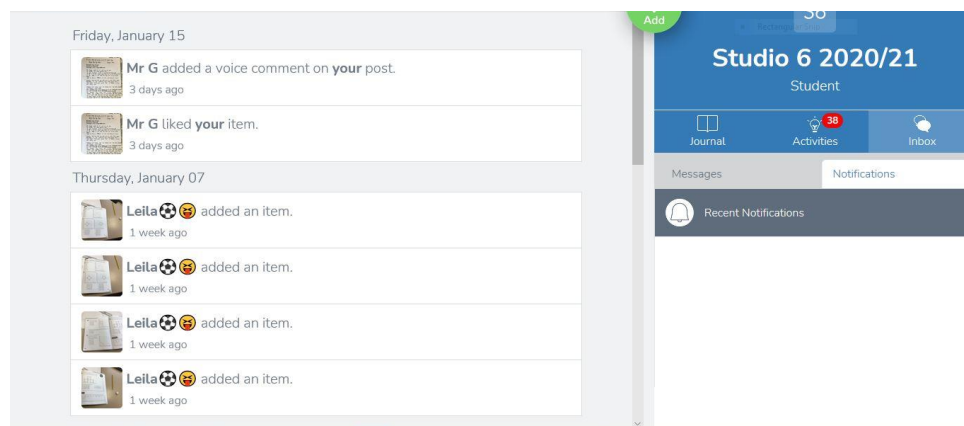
Friday, January 15

Mr G added a voice comment on your post.
3 days ago

Mr G liked your item.
3 days ago

Thursday, January 07

Leila⚽😝 added an item.
1 week ago

Leila⚽😝 added an item.
1 week ago

Leila⚽😝 added an item.
1 week ago

Leila⚽😝 added an item.
1 week ago

Add

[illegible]

Studio 6 2020/21

Student

Journal

38
Activities

Inbox

Messages

Notifications

Recent Notifications